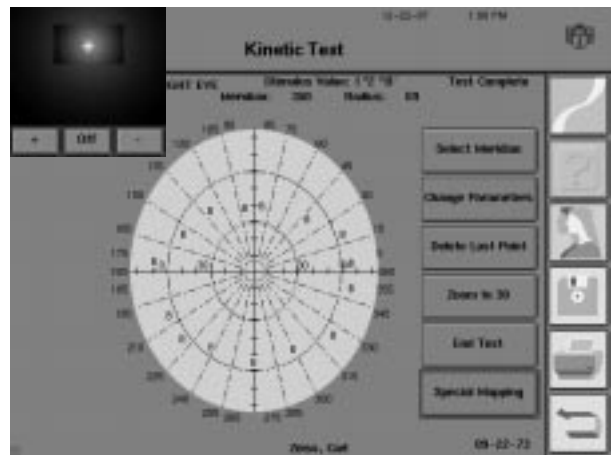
Kinetic Test

+ Off -

Left Eye Stimulus Value: I'2 10 Test Complete
Meridian: 360 Radius: 69

Select Meridian

Change Parameters

Delete Last Point

Zoom to 30

End Test

Special Mapping

Zeiss, Carl

09-22-73